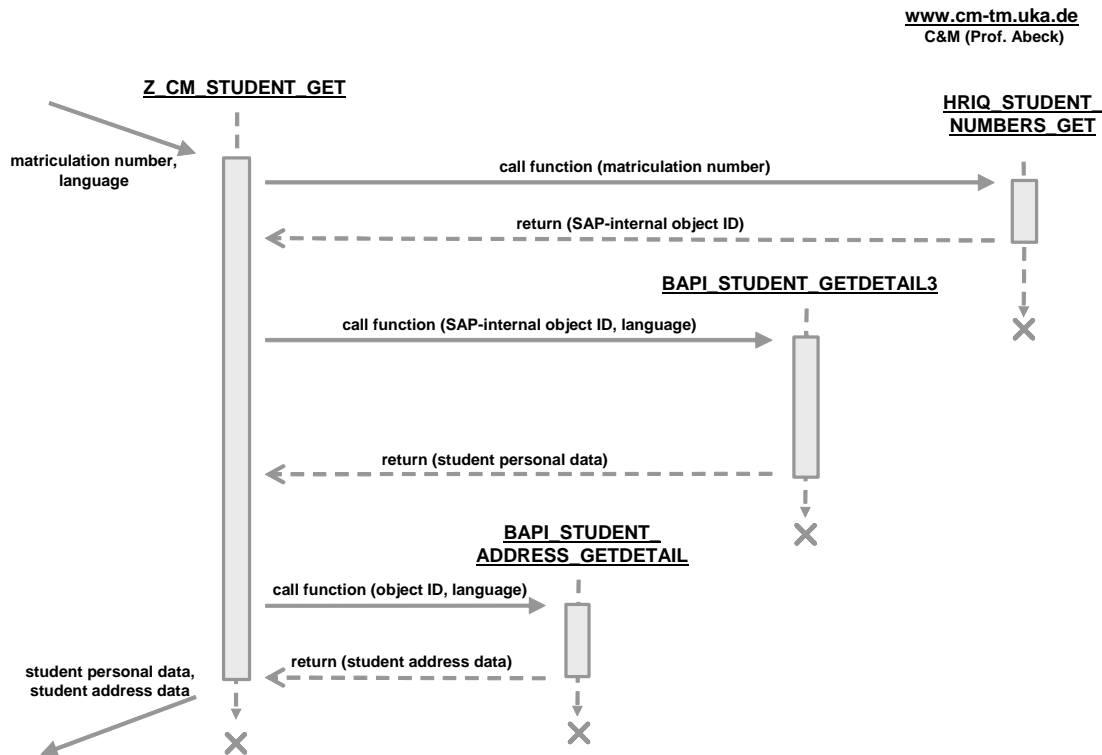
www.cm-tm.uka.de
C&M (Prof. Abeck)

Z_CM_STUDENT_GET

HRIQ_STUDENT_ NUMBERS_GET

matriculation number, language

call function (matriculation number)

return (SAP-internal object ID)

BAPI_STUDENT_GETDETAIL3

call function (SAP-internal object ID, language)

return (student personal data)

BAPI_STUDENT_ ADDRESS_GETDETAIL

call function (object ID, language)

return (student address data)

student personal data, student address data